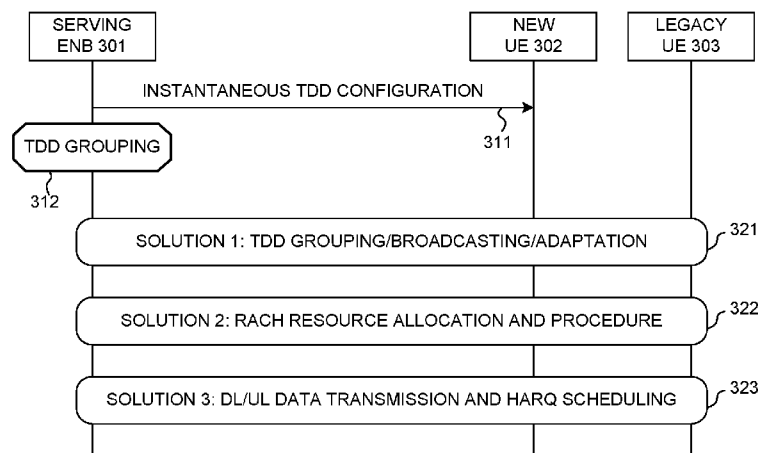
SERVING
ENB 301

NEW
UE 302

LEGACY
UE 303

INSTANTANEOUS TDD CONFIGURATION

311

TDD GROUPING

312

SOLUTION 1: TDD GROUPING/BROADCASTING/ADAPTATION

321

SOLUTION 2: RACH RESOURCE ALLOCATION AND PROCEDURE

322

SOLUTION 3: DL/UL DATA TRANSMISSION AND HARQ SCHEDULING

323